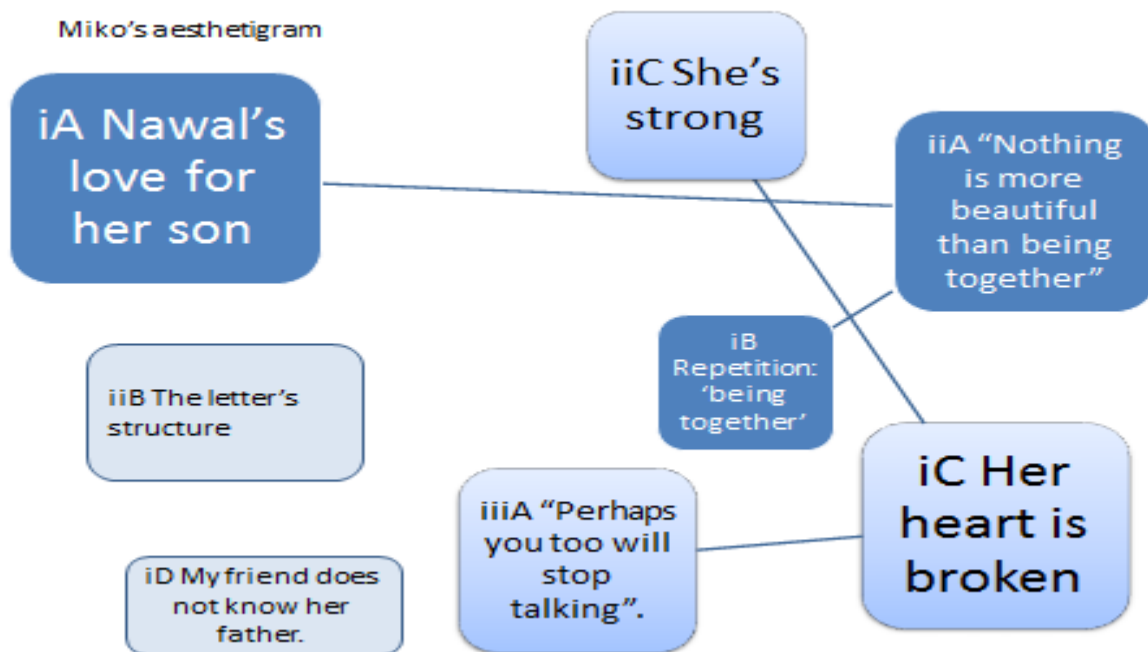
Miko's aesthetigram

iA Nawal's love for her son

iiC She's strong

iiA "Nothing is more beautiful than being together"

iB Repetition: 'being together'

iiB The letter's structure

iC Her heart is broken

iiiA "Perhaps you too will stop talking".

iD My friend does not know her father.